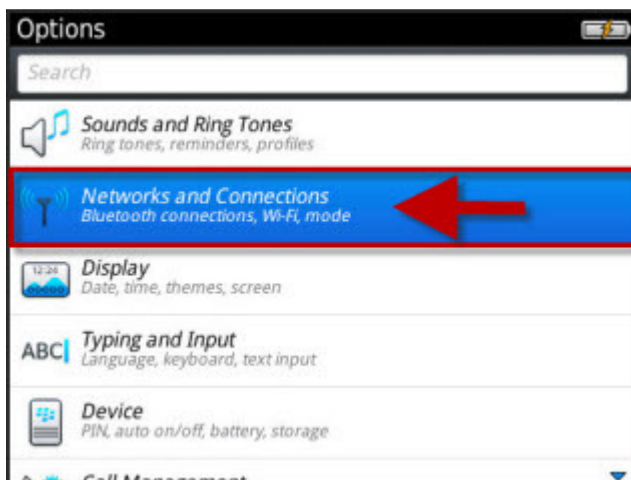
Options

Search

Sounds and Ring Tones
Ring tones, reminders, profiles

Networks and Connections
Bluetooth connections, Wi-Fi, mode

12:24
Display
Date, time, themes, screen

ABC
Typing and Input
Language, keyboard, text input

Device
PIN, auto on/off, battery, storage

Call Management